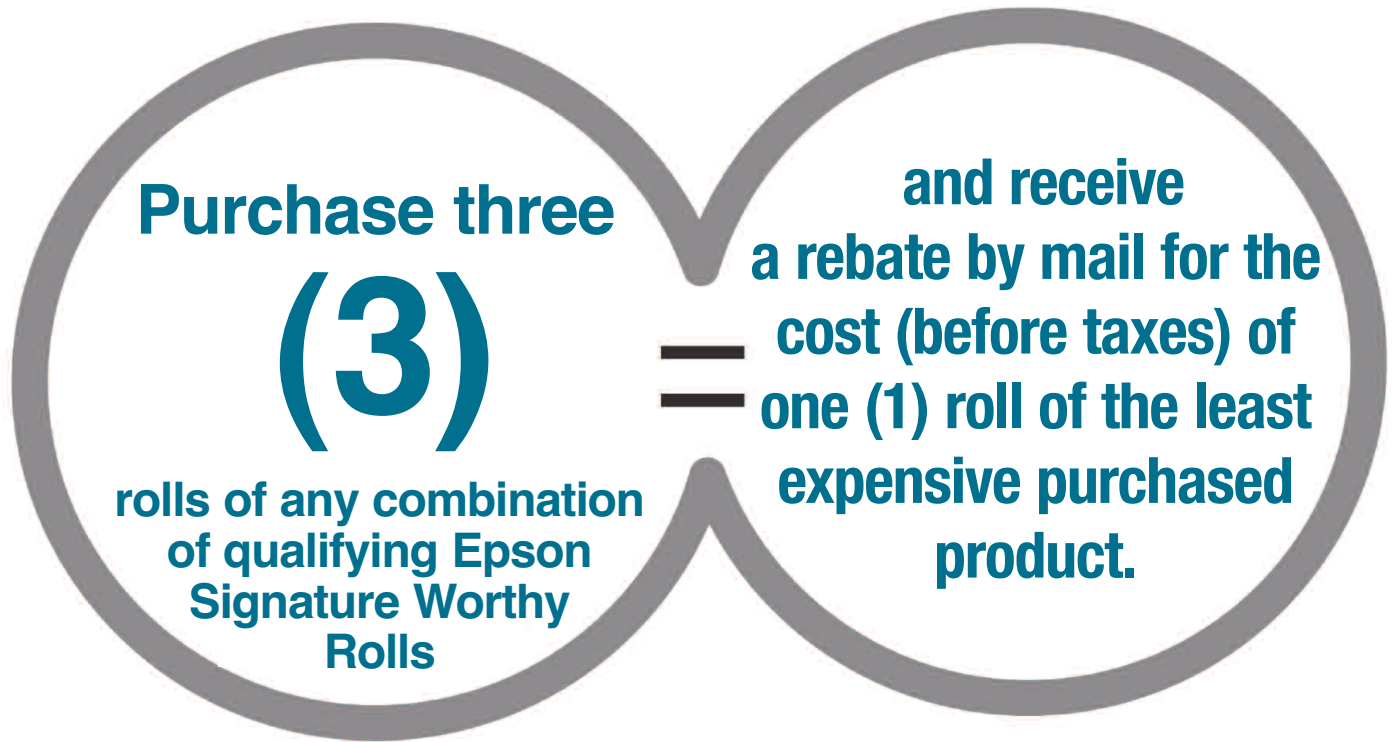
Purchase three
(3)
rolls of any combination of qualifying Epson Signature Worthy Rolls

=

and receive a rebate by mail for the cost (before taxes) of one (1) roll of the least expensive purchased product.